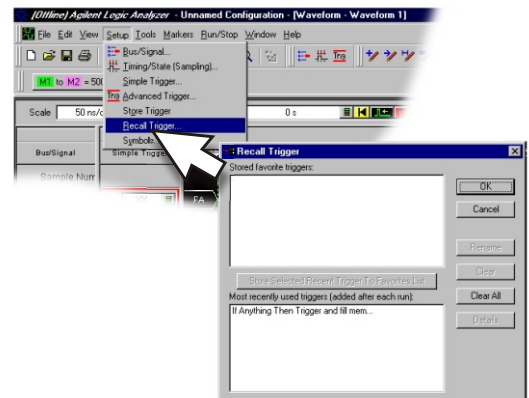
[Offline] Agilent Logic Analyzer - Unnamed Configuration - [Waveform - Waveform 1]

File Edit View Setup Tools Markers Run/Stop Window Help

M1 to M2 = 50

Scale 50 ns/d

0 s

Bus/Signal

Simple Trigger

Sample Num

Bus/Signal...
Timing/State (Sampling)...
Simple Trigger...
Advanced Trigger...
Store Trigger
Recall Trigger...
Symbols...

Recall Trigger

Stored favorite triggers:

OK

Cancel

Rename

Store Selected Recent Trigger To Favorites List

Clear

Most recently used triggers (added after each run):

Clear All

If Anything Then Trigger and fill mem...

Details